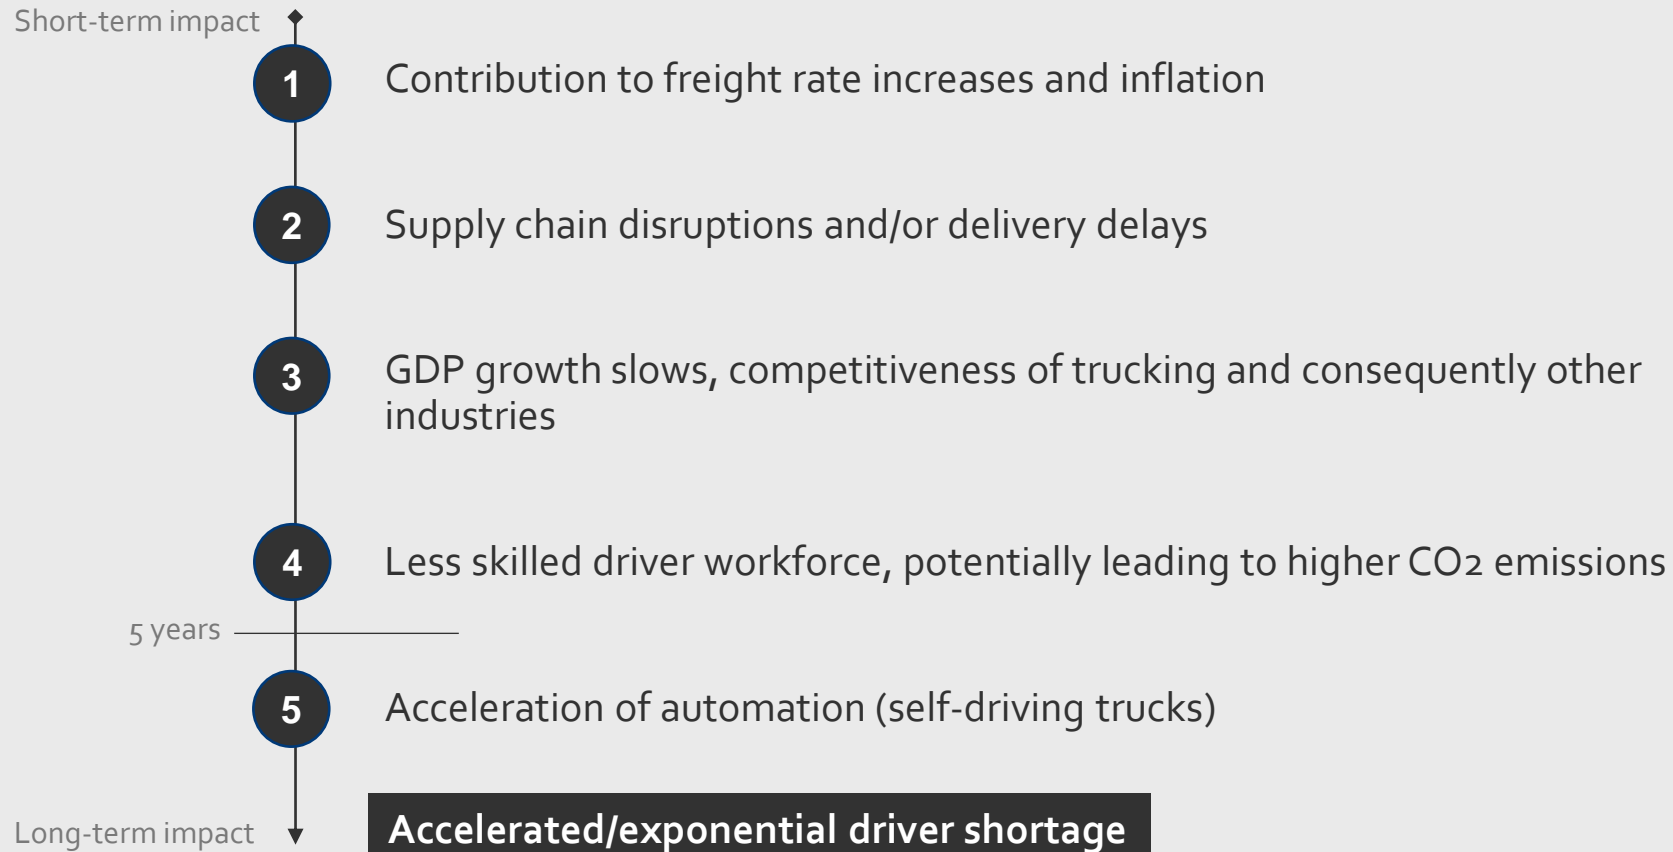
Short-term impact

1 Contribution to freight rate increases and inflation

2 Supply chain disruptions and/or delivery delays

3 GDP growth slows, competitiveness of trucking and consequently other industries

4 Less skilled driver workforce, potentially leading to higher $CO_2$ emissions

5 years

5 Acceleration of automation (self-driving trucks)

Long-term impact

Accelerated/exponential driver shortage